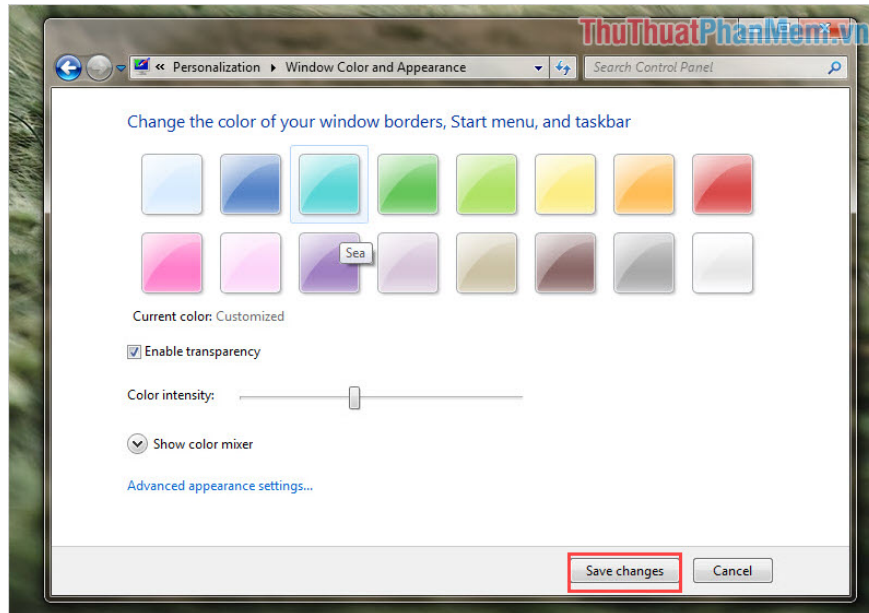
ThuThuatPhanMem.vn

« Personalization ▸ Window Color and Appearance

Search Control Panel

Change the color of your window borders, Start menu, and taskbar

Sea

Current color: Customized

Enable transparency

Color intensity:

Show color mixer

Advanced appearance settings...

Save changes

Cancel